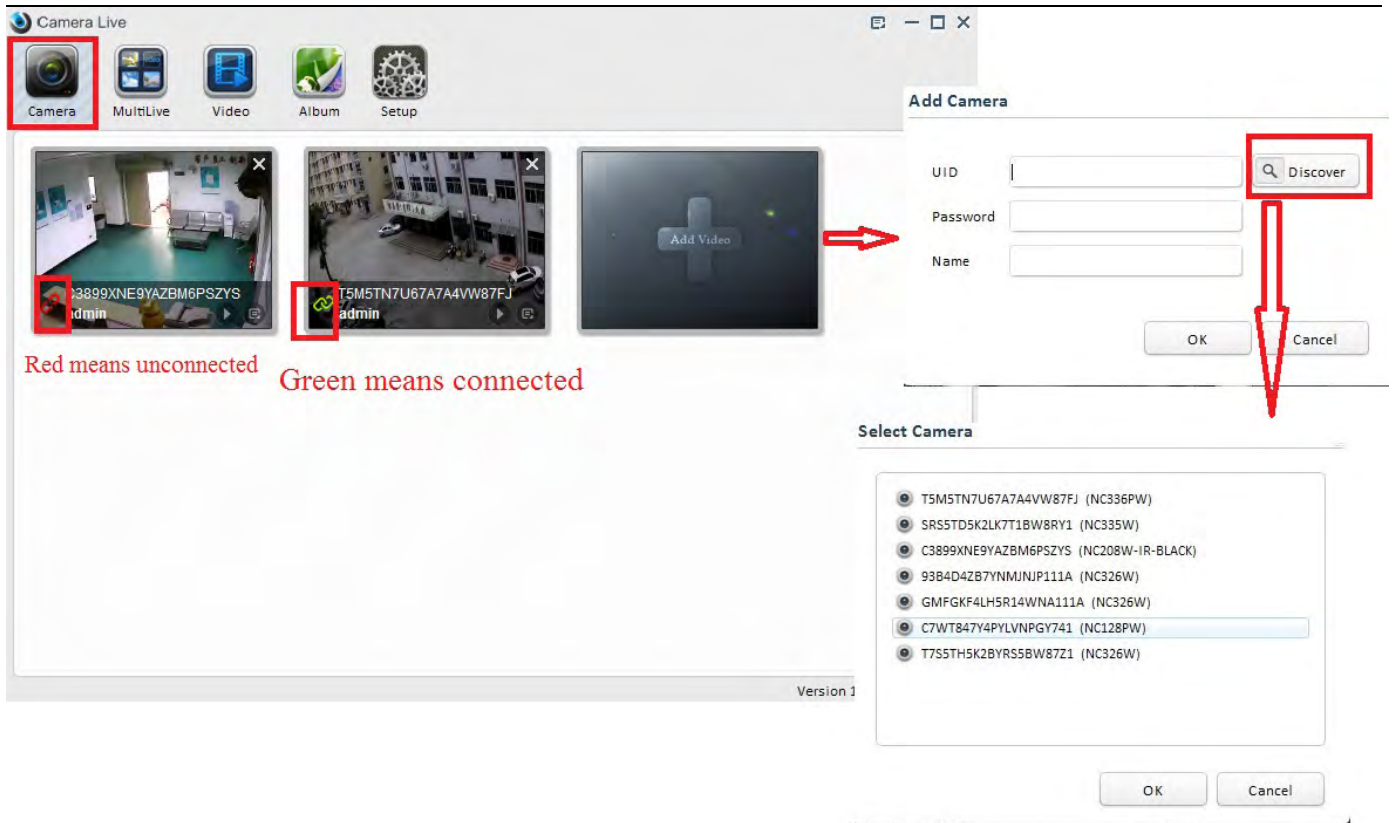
Camera Live

Camera MultiLive Video Album Setup

C3899XNE9YAZBM6PSZYS
admin

T5M5TN7U67A7A4VW87FJ
admin

Add Video

Red means unconnected

Green means connected

Version 1

Add Camera

UID
Password
Name

Discover

OK Cancel

Select Camera

T5M5TN7U67A7A4VW87FJ (NC336PW)
SRS5TD5K2LK7T1BW8RY1 (NC335W)
C3899XNE9YAZBM6PSZYS (NC208W-IR-BLACK)
93B4D4ZB7YNMJNP111A (NC326W)
GMFGKF4LH5R14WNA111A (NC326W)
C7WT847Y4PYLVNPGY741 (NC128PW)
T7S5TH5K2BYRS5BW87Z1 (NC326W)

OK Cancel